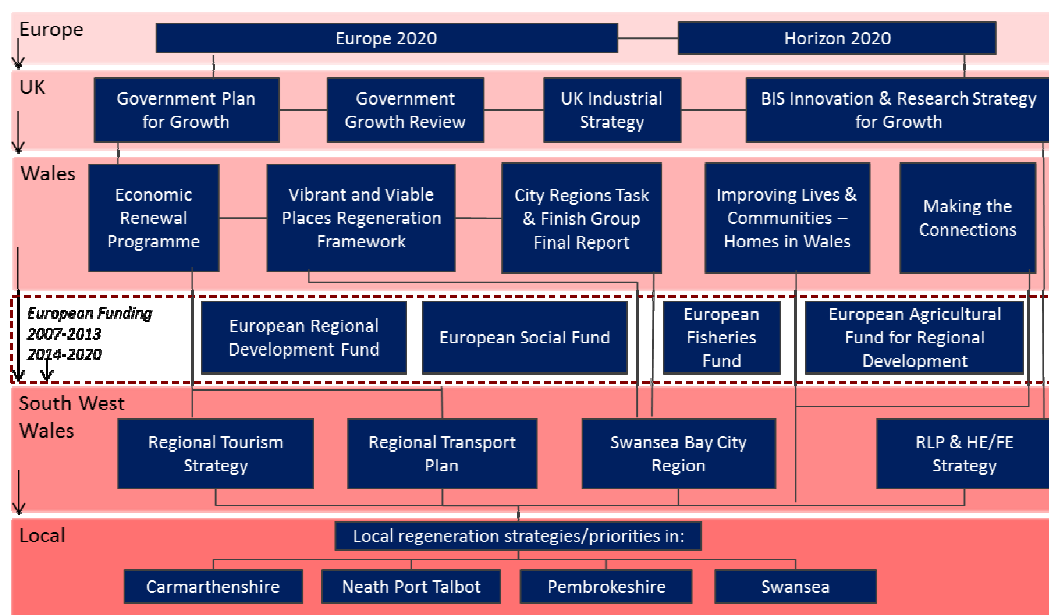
Europe

Europe 2020

Horizon 2020

UK

Government Plan for Growth

Government Growth Review

UK Industrial Strategy

BIS Innovation & Research Strategy for Growth

Wales

Economic Renewal Programme

Vibrant and Viable Places Regeneration Framework

City Regions Task & Finish Group Final Report

Improving Lives & Communities – Homes in Wales

Making the Connections

European Funding 2007-2013 2014-2020

European Regional Development Fund

European Social Fund

European Fisheries Fund

European Agricultural Fund for Regional Development

South West Wales

Regional Tourism Strategy

Regional Transport Plan

Swansea Bay City Region

RLP & HE/FE Strategy

Local

Local regeneration strategies/priorities in:

Carmarthenshire

Neath Port Talbot

Pembrokeshire

Swansea